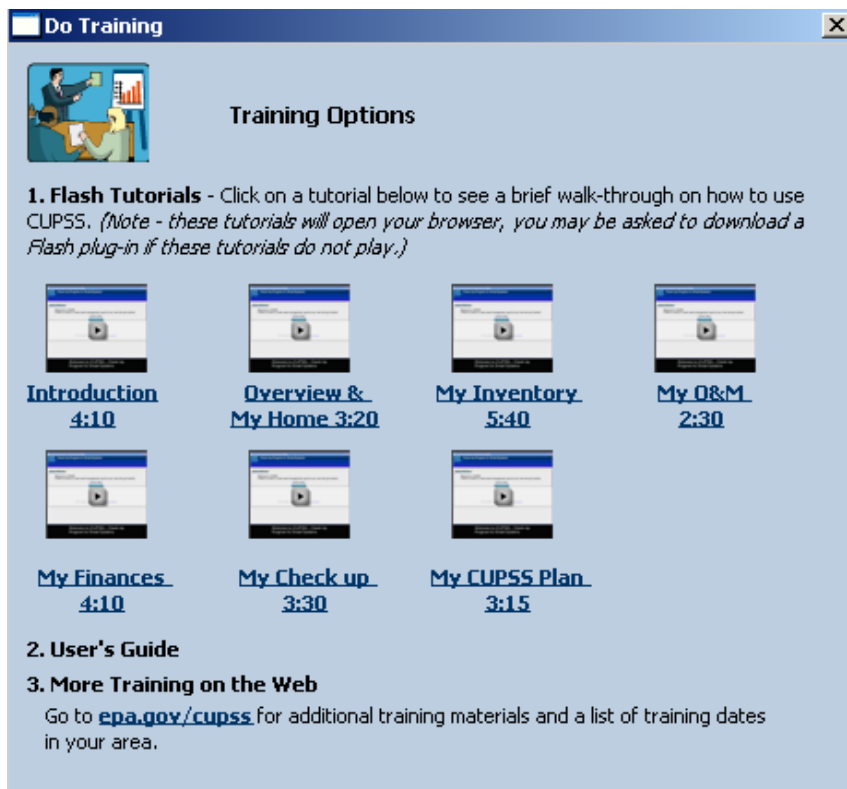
Do Training

Training Options

1. Flash Tutorials - Click on a tutorial below to see a brief walk-through on how to use CUPSS. (Note - these tutorials will open your browser, you may be asked to download a Flash plug-in if these tutorials do not play.)

Introduction 4:10

Overview & My Home 3:20

My Inventory 5:40

My O&M 2:30

My Finances 4:10

My Check up 3:30

My CUPSS Plan 3:15

2. User's Guide

3. More Training on the Web

Go to epa.gov/cupss for additional training materials and a list of training dates in your area.